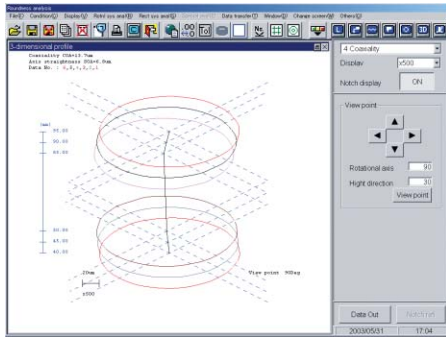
Roundness analysis
File(F) Condition(C) Display(V) Rotnl sys anal(R) Rect sys anal(S) Data transfer(T) Window(W) Change screen(N) Others(O)

3-dimensional profile
Coaxiality Ф5=13.7um
Axis straightness Ф5=6.0um
Data No. : 6,5,4,3,2,1

[mm]
90.00
80.00
60.00
45.00
30.00

20um
x500

View point 90Deg

4.Coaxiality
Display x500
Notch display ON
View point
Rotational axis 90
Hight direction 30
View point
Data Out
Notch Start
2003/05/31 17:04